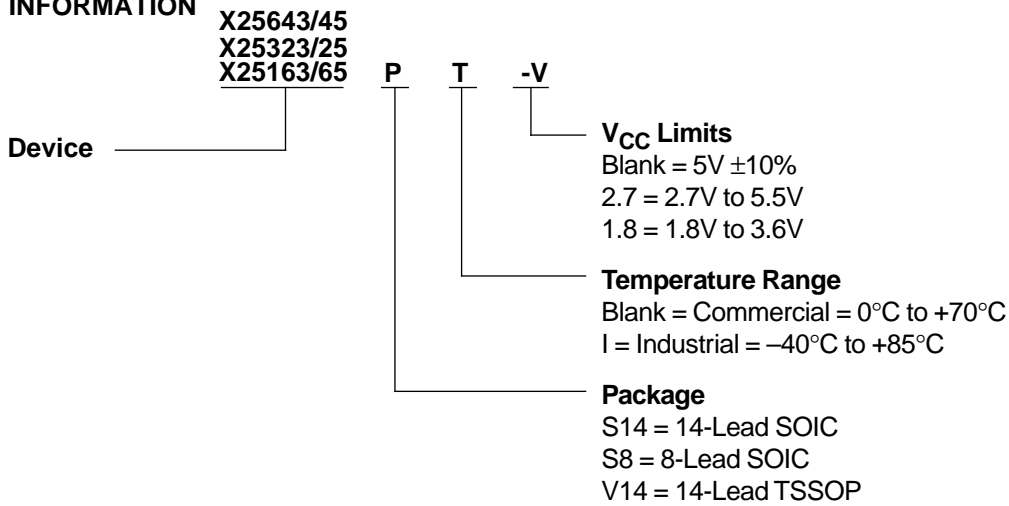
INFORMATION

X25643/45
X25323/25
X25163/65 P T -V

Device

$V_{CC}$ Limits
Blank = 5V $\pm$10%
2.7 = 2.7V to 5.5V
1.8 = 1.8V to 3.6V

Temperature Range
Blank = Commercial = 0°C to +70°C
I = Industrial = –40°C to +85°C

Package
S14 = 14-Lead SOIC
S8 = 8-Lead SOIC
V14 = 14-Lead TSSOP